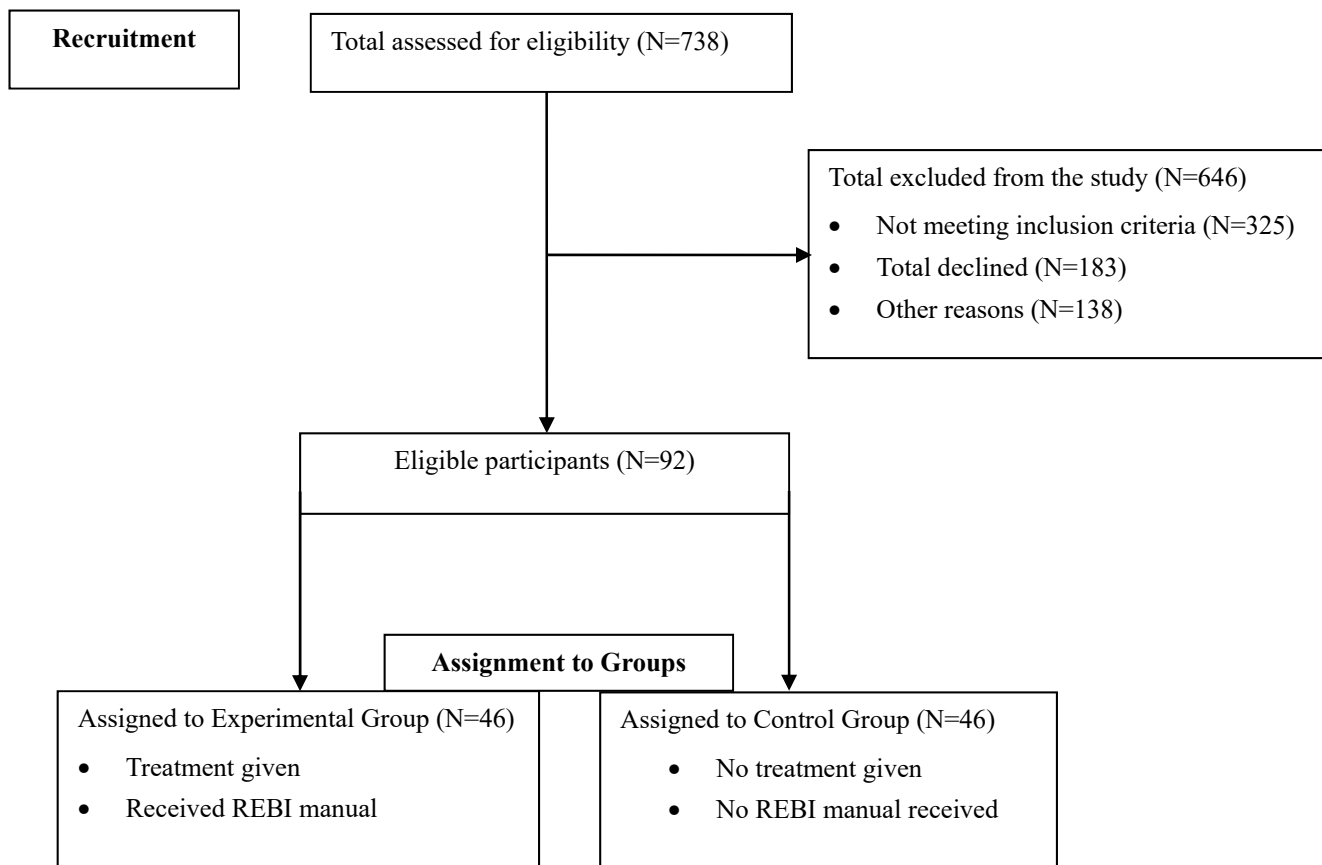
Recruitment

Total assessed for eligibility (N=738)

Total excluded from the study (N=646)

- Not meeting inclusion criteria (N=325)
- Total declined (N=183)
- Other reasons (N=138)

Eligible participants (N=92)

Assignment to Groups

Assigned to Experimental Group (N=46)

- Treatment given
- Received REBI manual

Assigned to Control Group (N=46)

- No treatment given
- No REBI manual received